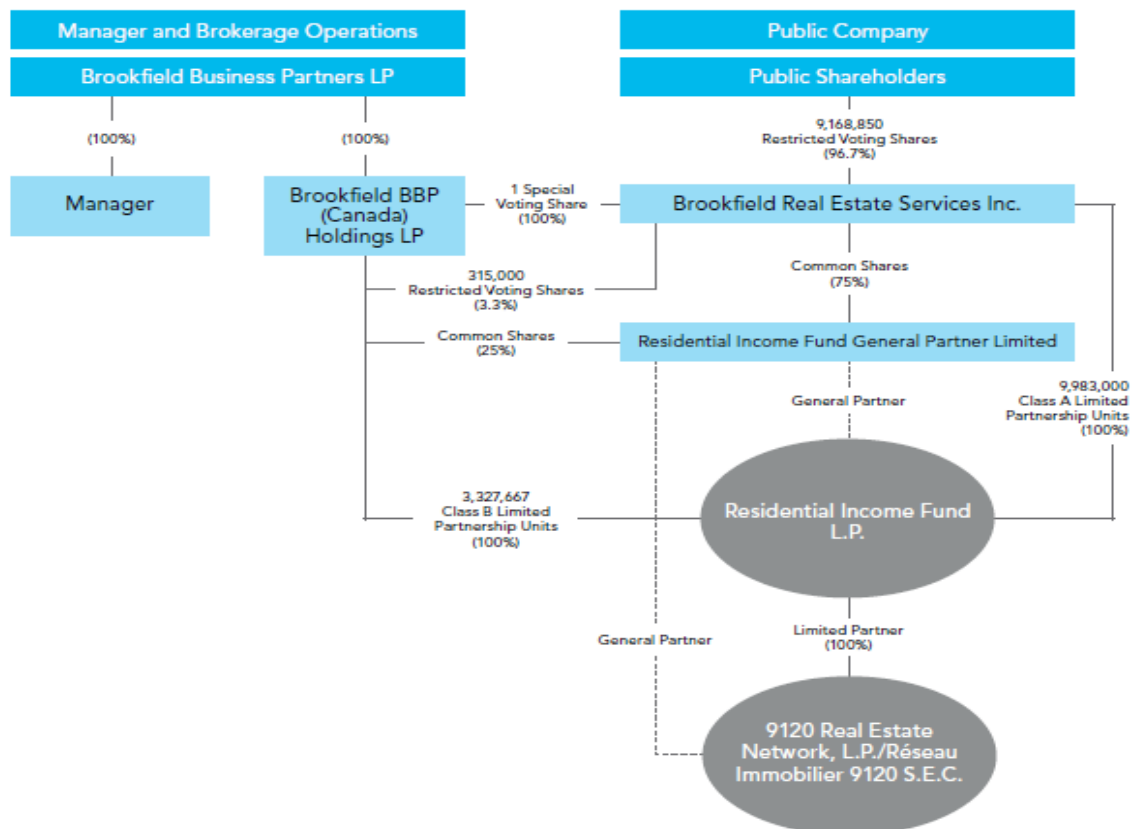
Manager and Brokerage Operations

Brookfield Business Partners LP

(100%)

(100%)

Manager

Brookfield BBP (Canada) Holdings LP

Public Company

Public Shareholders

9,168,850
Restricted Voting Shares
(96.7%)

1 Special
Voting Share
(100%)

Brookfield Real Estate Services Inc.

315,000
Restricted Voting Shares
(3.3%)

Common Shares
(75%)

Common Shares
(25%)

Residential Income Fund General Partner Limited

General Partner

9,983,000
Class A Limited
Partnership Units
(100%)

3,327,667
Class B Limited
Partnership Units
(100%)

Residential Income Fund L.P.

General Partner

Limited Partner
(100%)

9120 Real Estate Network, L.P./Réseau Immobilier 9120 S.E.C.